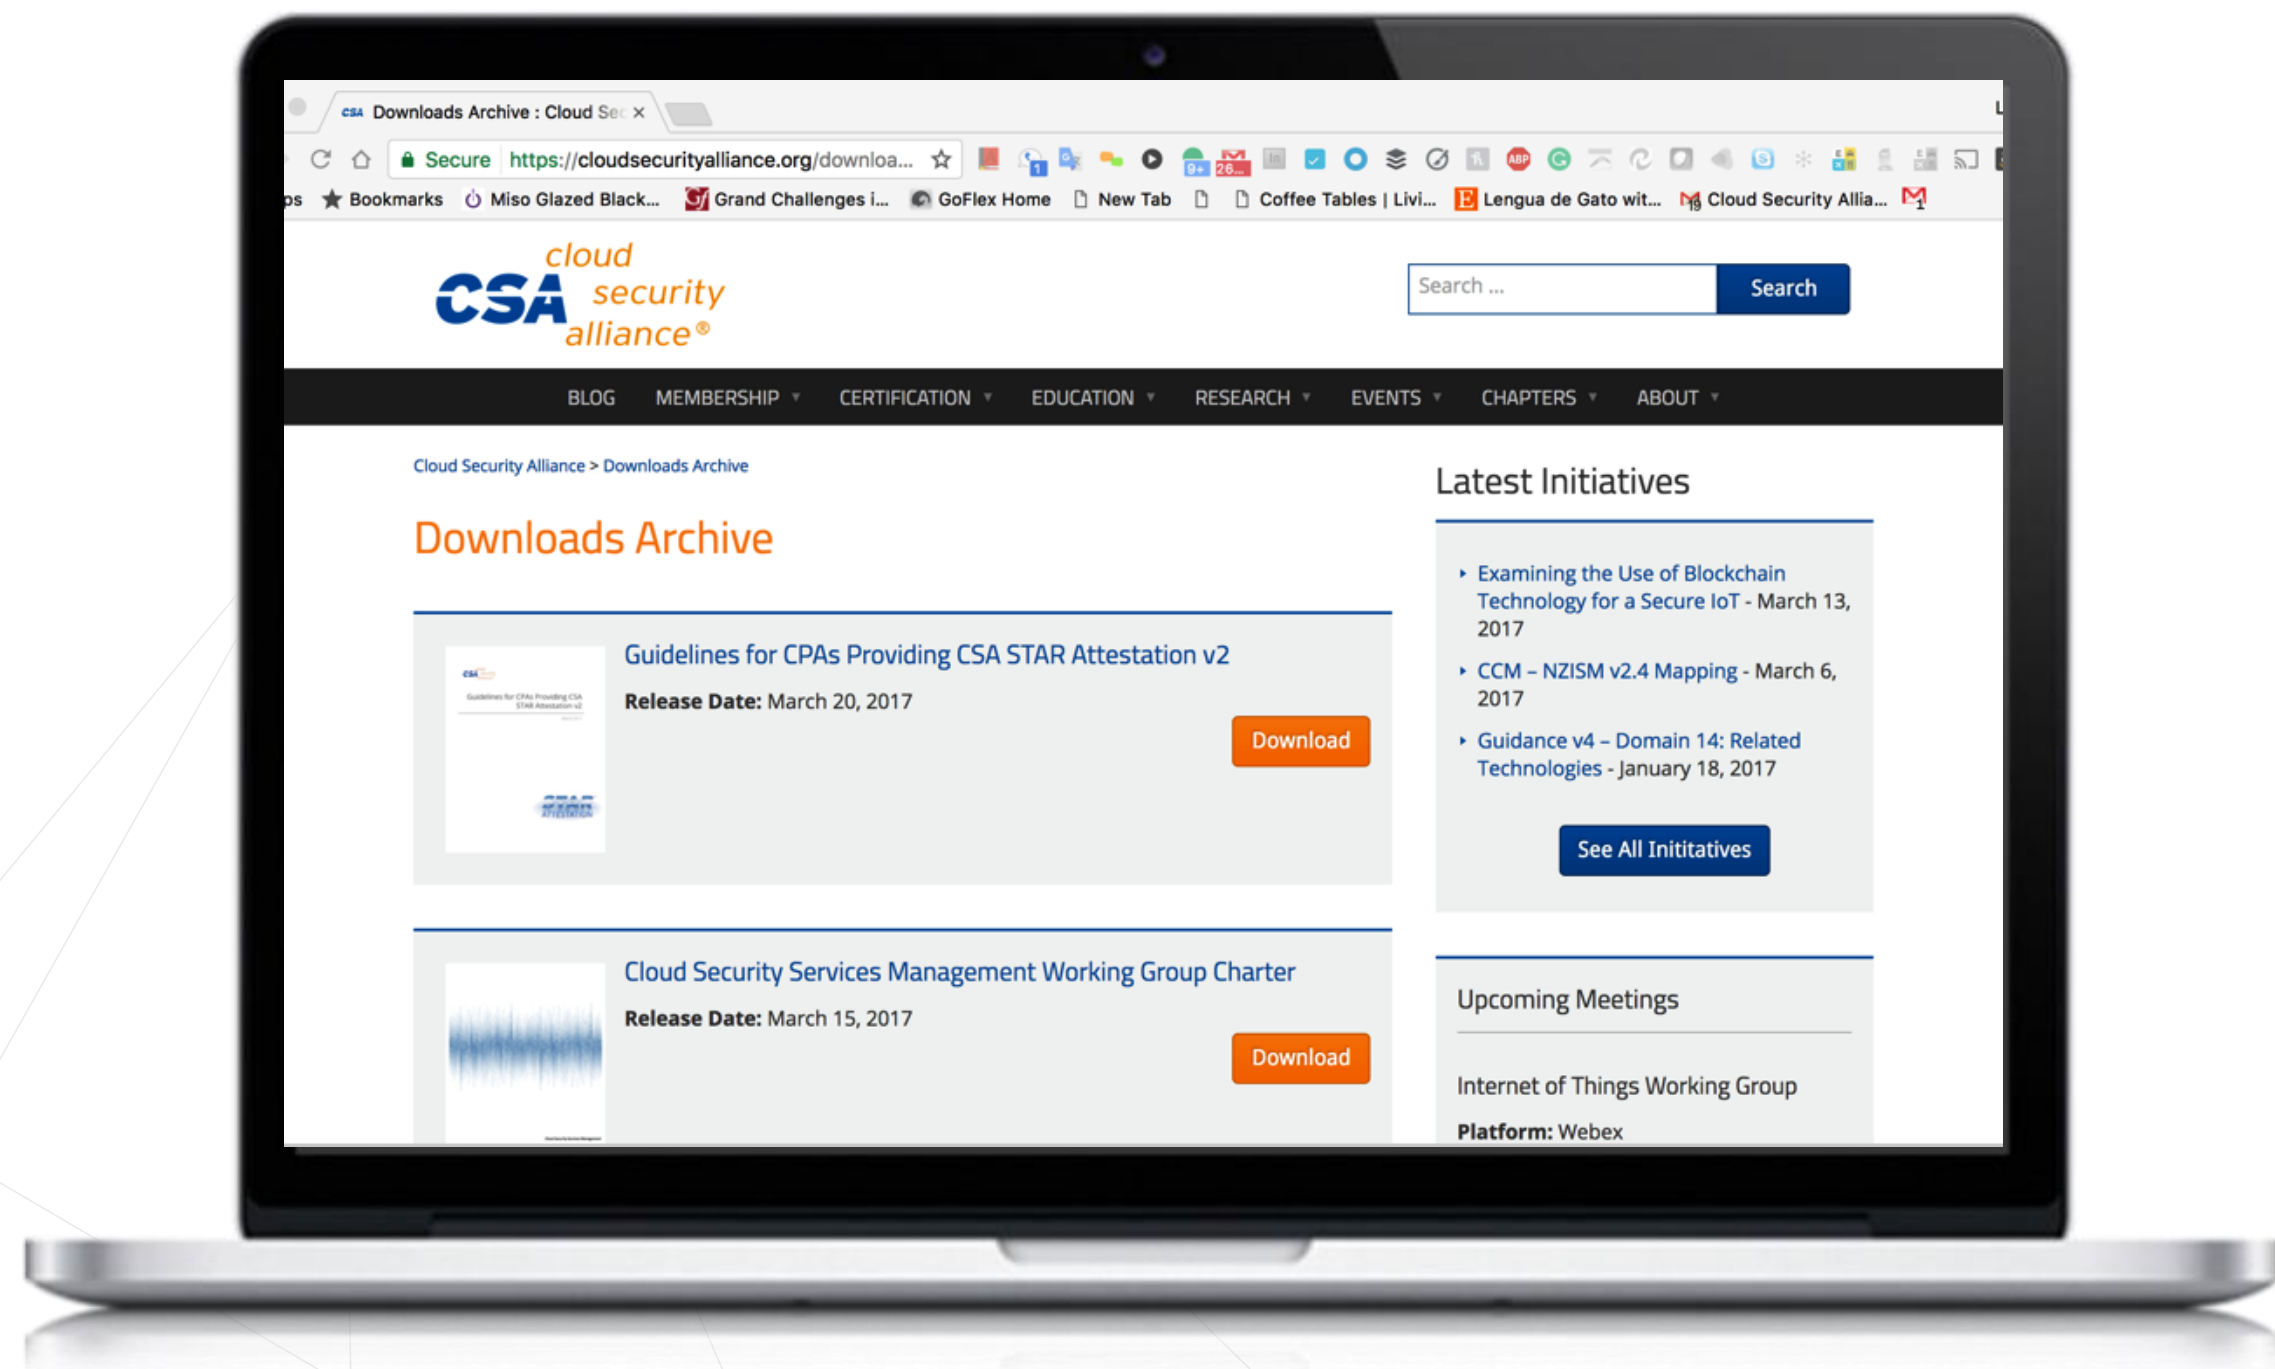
Downloads Archive : Cloud Sec ×

Secure https://cloudsecurityalliance.org/downloa...

ps Bookmarks Miso Glazed Black... Grand Challenges i... GoFlex Home New Tab Coffee Tables | Livi... Lengua de Gato wit... Cloud Security Allia...

CSA cloud security alliance®

Search ...
Search

BLOG MEMBERSHIP CERTIFICATION EDUCATION RESEARCH EVENTS CHAPTERS ABOUT

Cloud Security Alliance > Downloads Archive

Downloads Archive

Guidelines for CPAs Providing CSA STAR Attestation v2
Release Date: March 20, 2017
Download

Cloud Security Services Management Working Group Charter
Release Date: March 15, 2017
Download

Latest Initiatives

Examining the Use of Blockchain Technology for a Secure IoT - March 13, 2017
CCM – NZISM v2.4 Mapping - March 6, 2017
Guidance v4 – Domain 14: Related Technologies - January 18, 2017

See All Inititatives

Upcoming Meetings

Internet of Things Working Group
Platform: Webex